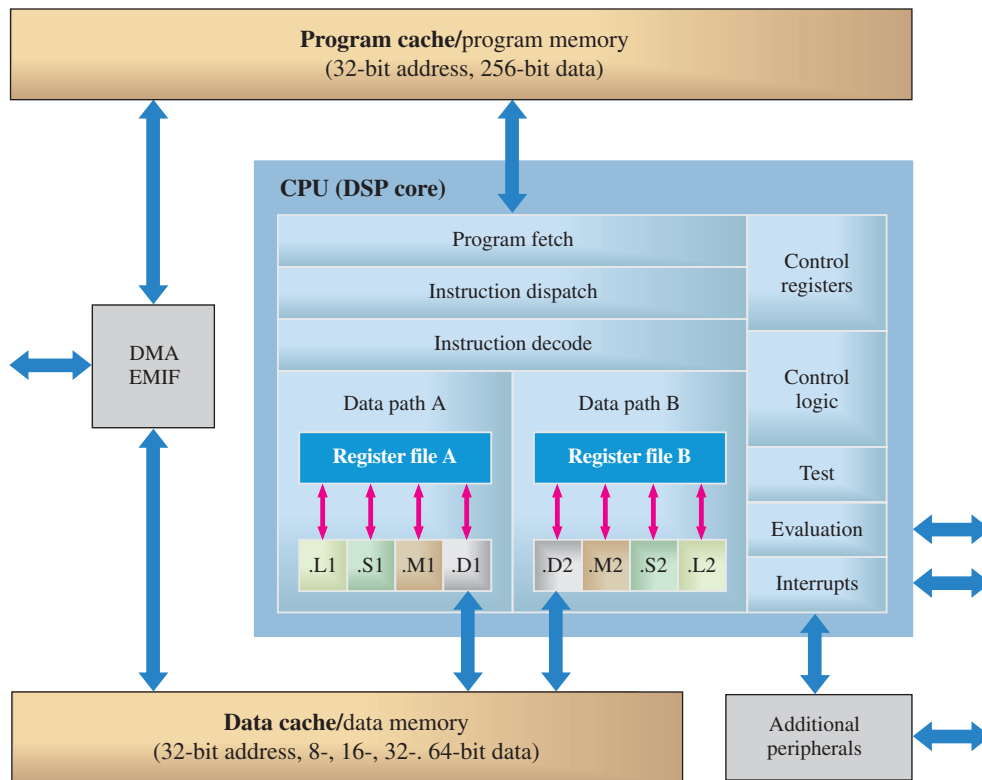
**Program cache/**program memory
(32-bit address, 256-bit data)

DMA
EMIF

CPU (DSP core)

Program fetch

Instruction dispatch

Instruction decode

Control registers

Control logic

Data path A

Data path B

Register file A

Register file B

Test

Evaluation

Interrupts

.L1 .S1 .M1 .D1

.D2 .M2 .S2 .L2

**Data cache/**data memory
(32-bit address, 8-, 16-, 32-. 64-bit data)

Additional peripherals